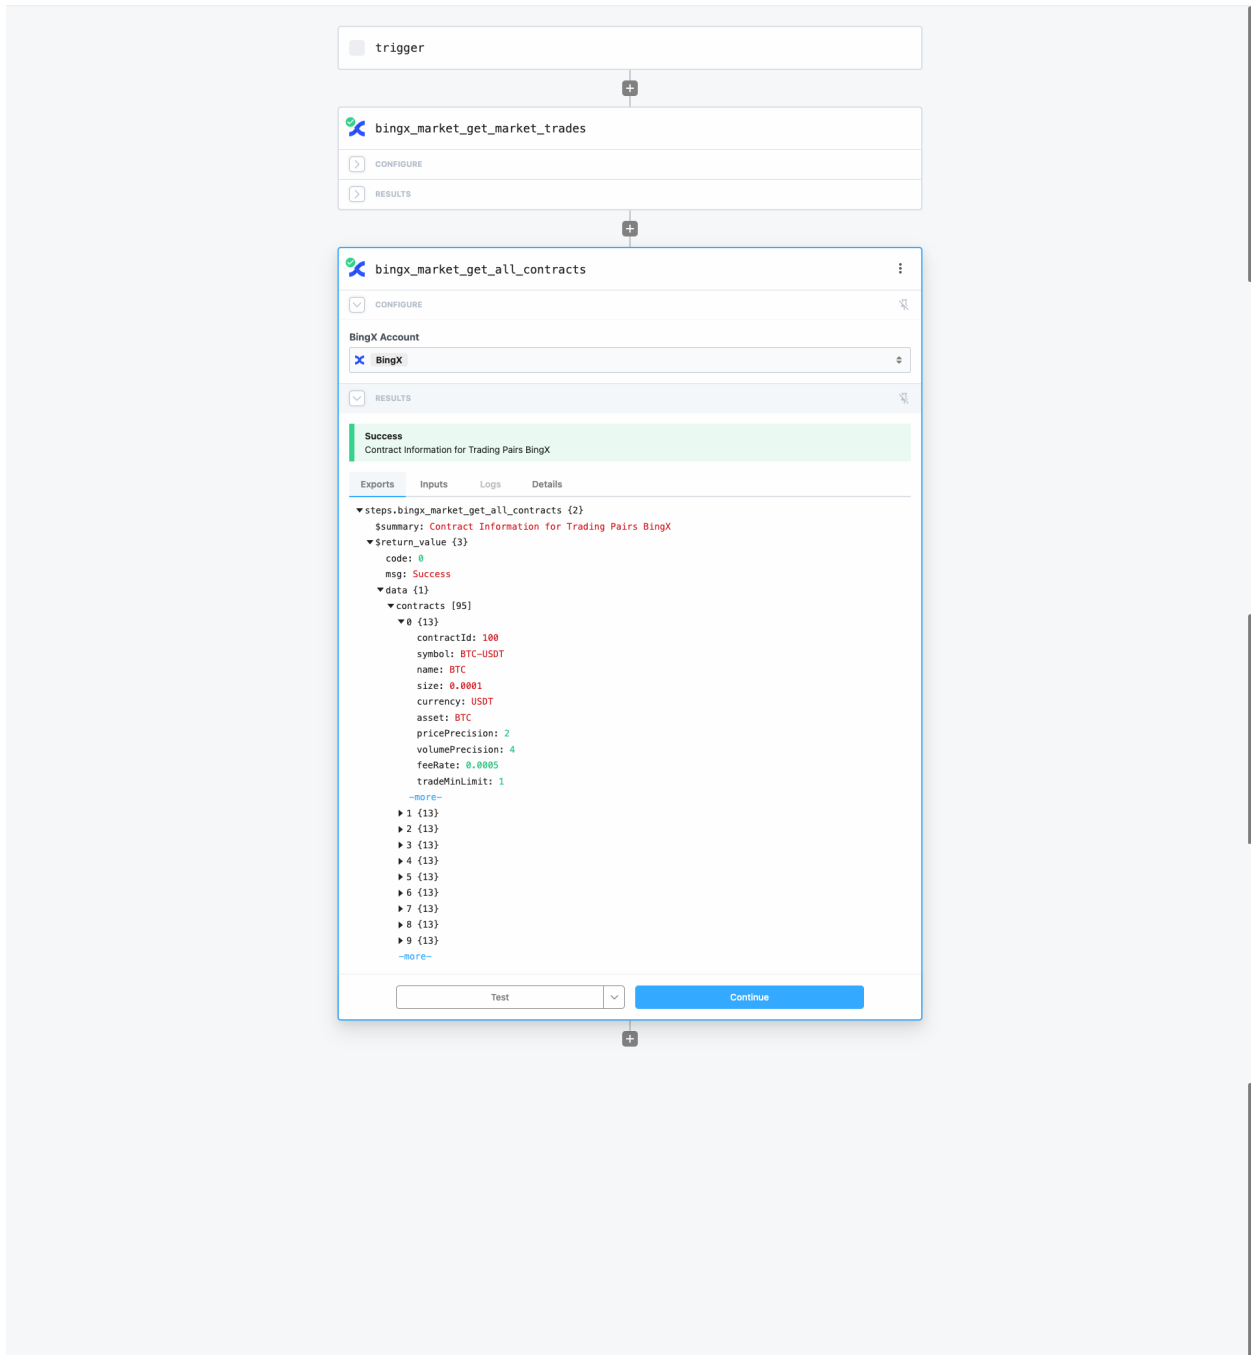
trigger

bingx_market_get_market_trades

CONFIGURE

RESULTS

bingx_market_get_all_contracts

CONFIGURE

BingX Account

BingX

RESULTS

Success
Contract Information for Trading Pairs BingX

Exports Inputs Logs Details

steps.bingx_market_get_all_contracts {2}
$summary: Contract Information for Trading Pairs BingX
$return_value {3}
code: 0
msg: Success
data {1}
contracts [95]
0 {13}
contractId: 100
symbol: BTC-USDT
name: BTC
size: 0.0001
currency: USDT
asset: BTC
pricePrecision: 2
volumePrecision: 4
feeRate: 0.0005
tradeMinLimit: 1
-more-
1 {13}
2 {13}
3 {13}
4 {13}
5 {13}
6 {13}
7 {13}
8 {13}
9 {13}
-more-

Test

Continue